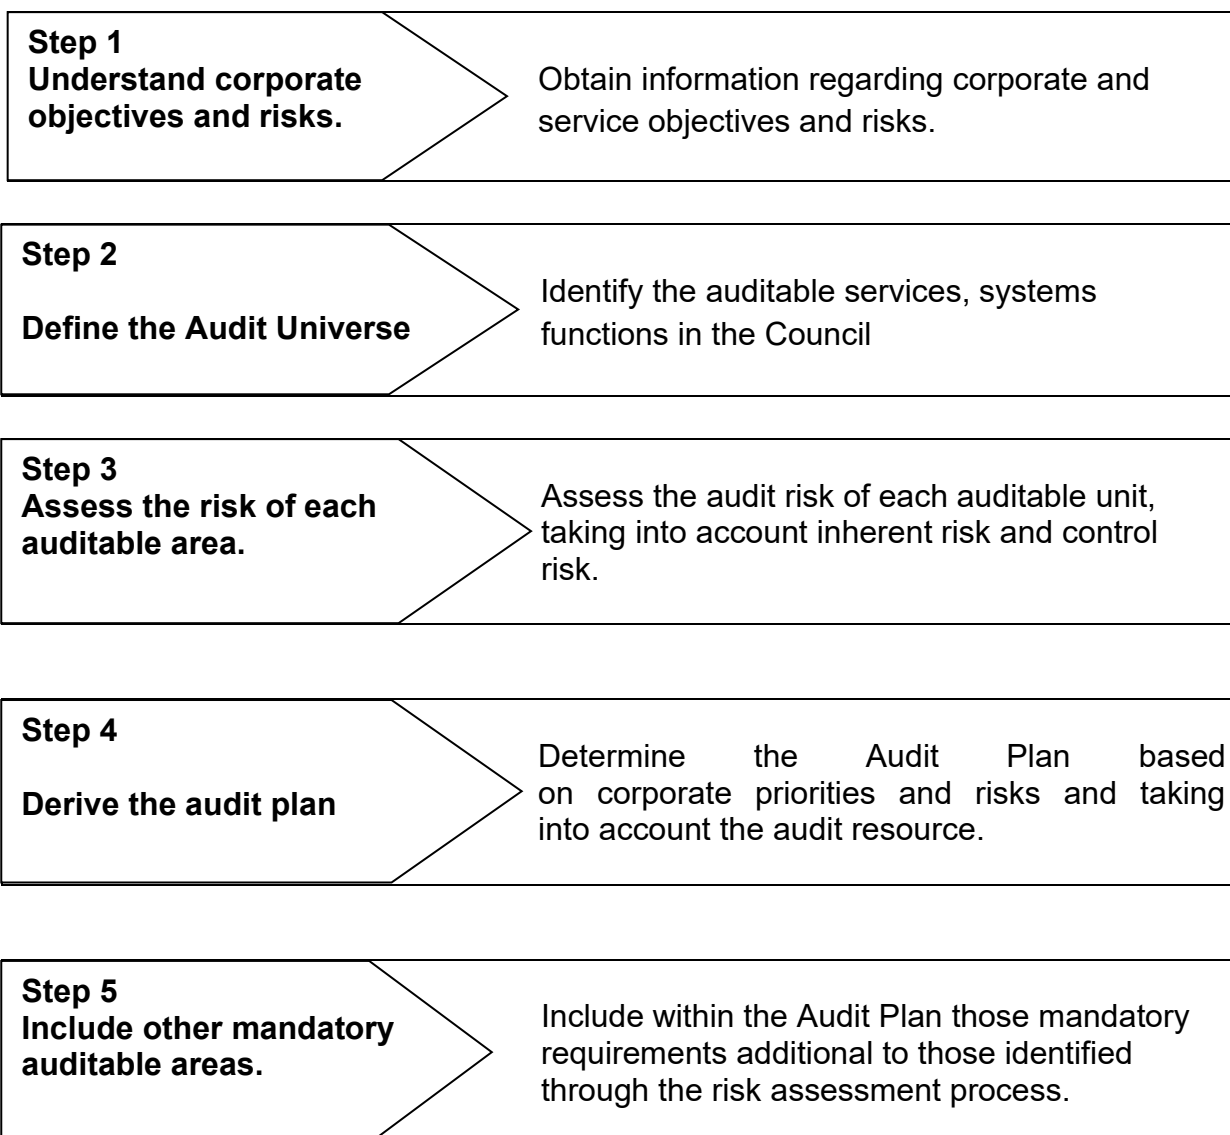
Step 1
Understand corporate objectives and risks.

Obtain information regarding corporate and service objectives and risks.

Step 2

Define the Audit Universe

Identify the auditable services, systems functions in the Council

Step 3
Assess the risk of each auditable area.

Assess the audit risk of each auditable unit, taking into account inherent risk and control risk.

Step 4

Derive the audit plan

Determine the Audit Plan based on corporate priorities and risks and taking into account the audit resource.

Step 5
Include other mandatory auditable areas.

Include within the Audit Plan those mandatory requirements additional to those identified through the risk assessment process.